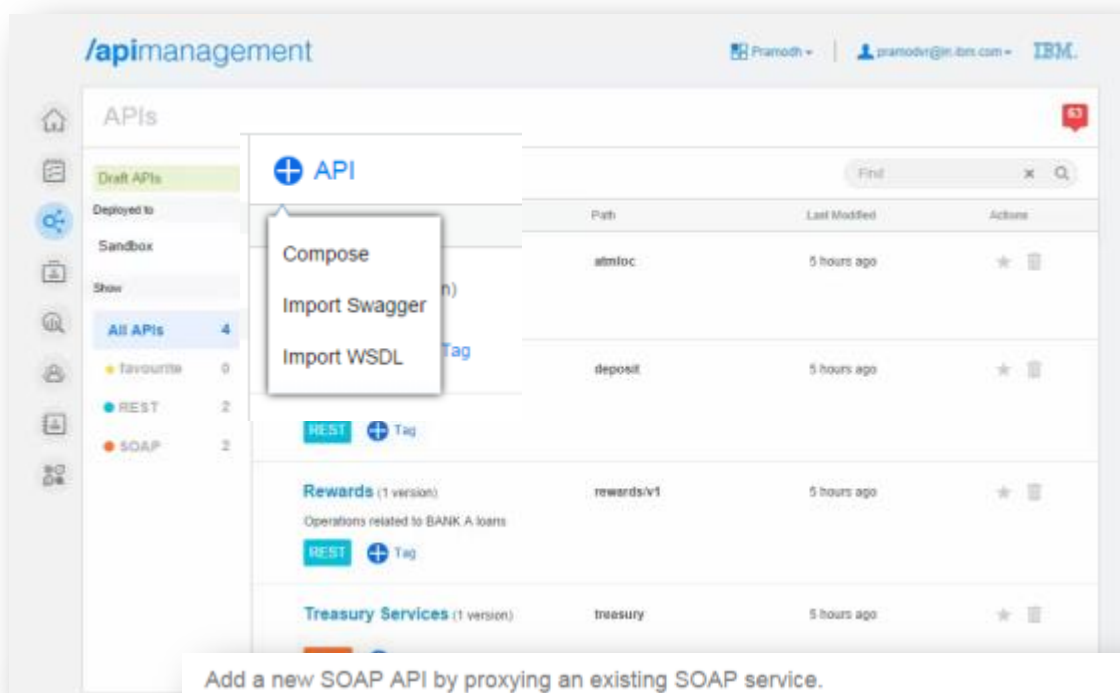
/apimanagement

Pramodh ▾ | pramodvr@in.ibm.com ▾ IBM.

APIs

63

API

Find

Draft APIs

Deployed to

Sandbox

Show

All APIs 4

favourite 0

REST 2

SOAP 2

Path

Last Modified

Actions

Compose

Import Swagger

Import WSDL

n)

Tag

atmloc

5 hours ago

deposit

5 hours ago

REST Tag

Rewards (1 version)

Operations related to BANK A loans

REST Tag

rewards/v1

5 hours ago

Treasury Services (1 version)

treasury

5 hours ago

Add a new SOAP API by proxying an existing SOAP service.